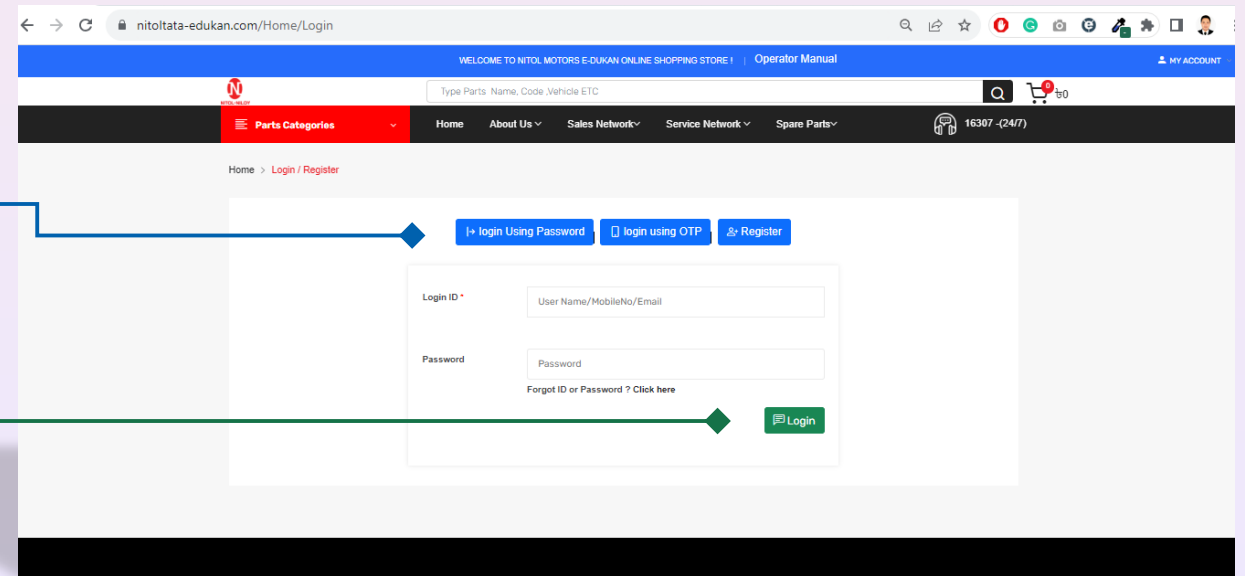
nitoltata-edukan.com/Home/Login

WELCOME TO NITOL MOTORS E-DUKAN ONLINE SHOPPING STORE ! | Operator Manual

MY ACCOUNT

Type Parts Name, Code ,Vehicle ETC

0 ৳0

Parts Categories

Home About Us Sales Network Service Network Spare Parts

16307 -(24/7)

Home > Login / Register

login Using Password login using OTP Register

Login ID *

User Name/MobileNo/Email

Password

Password

Forgot ID or Password ? Click here

Login